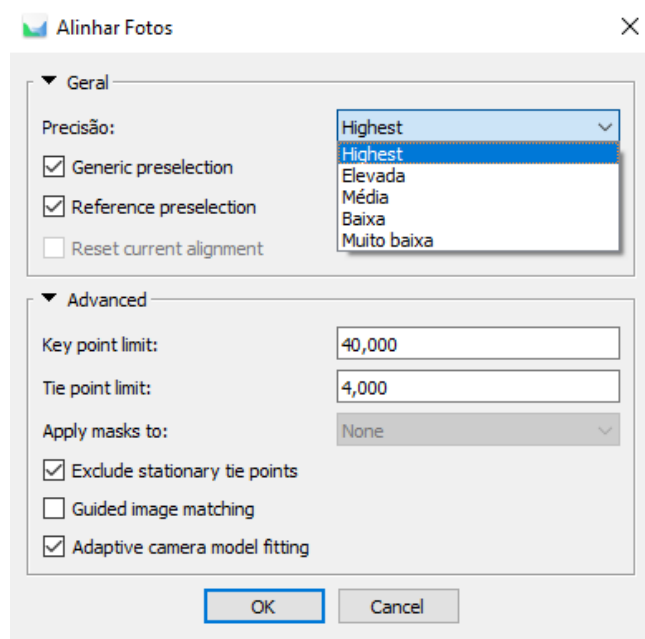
Alinhar Fotos

Geral

Precisão:

Highest

Highest
Elevada
Média
Baixa
Muito baixa

Generic preselection

Reference preselection

Reset current alignment

Advanced

Key point limit:

40,000

Tie point limit:

4,000

Apply masks to:

None

Exclude stationary tie points

Guided image matching

Adaptive camera model fitting

OK

Cancel